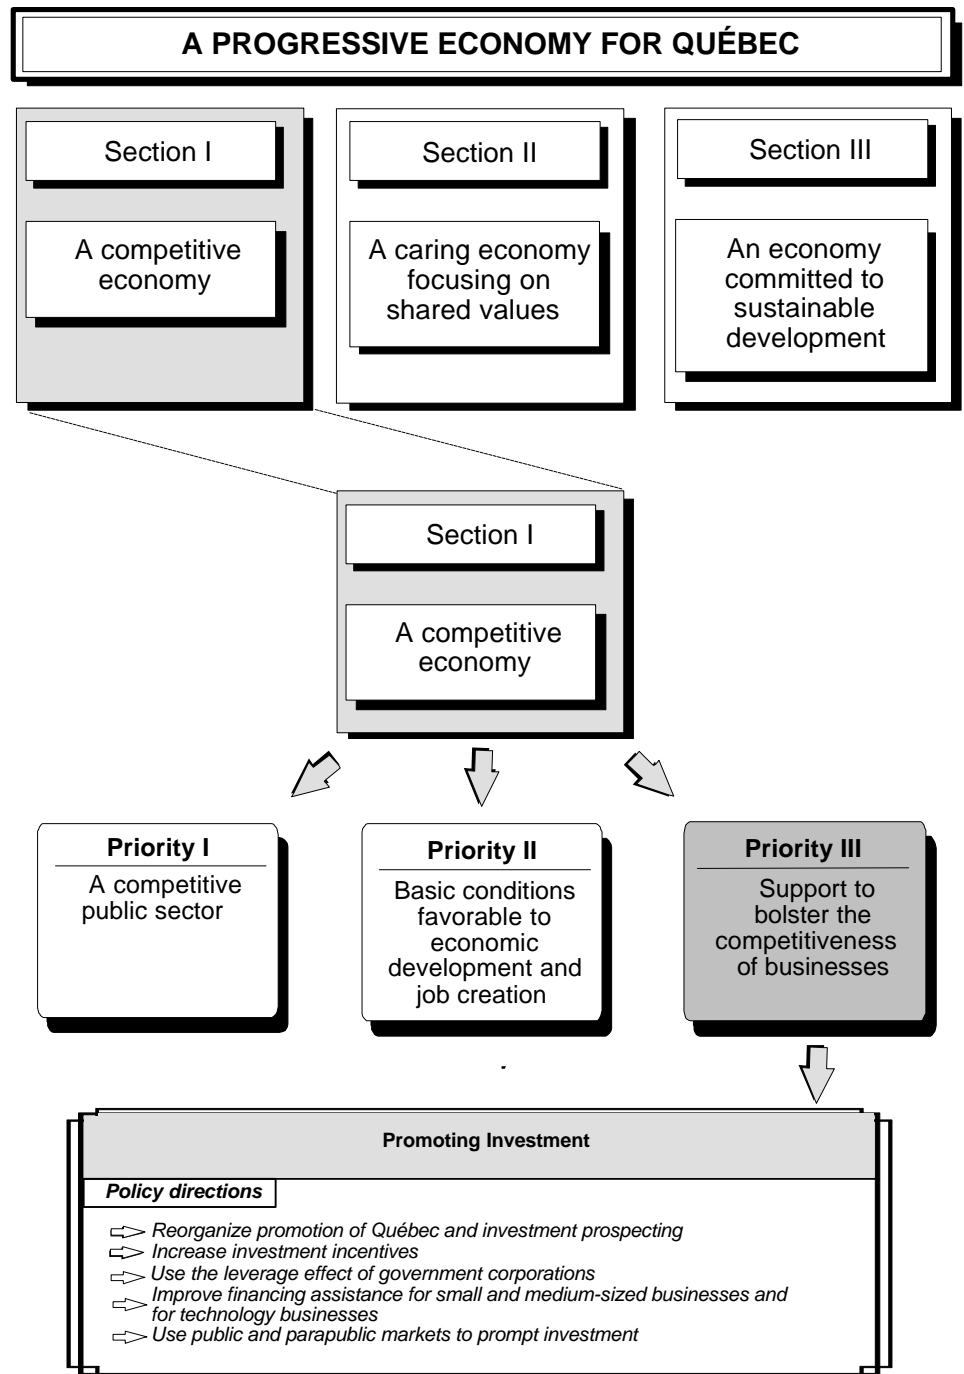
A PROGRESSIVE ECONOMY FOR QUÉBEC

Section I

A competitive economy

Section II

A caring economy focusing on shared values

Section III

An economy committed to sustainable development

Section I

A competitive economy

Priority I

A competitive public sector

Priority II

Basic conditions favorable to economic development and job creation

Priority III

Support to bolster the competitiveness of businesses

Promoting Investment

Policy directions

⇨ Reorganize promotion of Québec and investment prospecting
⇨ Increase investment incentives
⇨ Use the leverage effect of government corporations
⇨ Improve financing assistance for small and medium-sized businesses and for technology businesses
⇨ Use public and parapublic markets to prompt investment